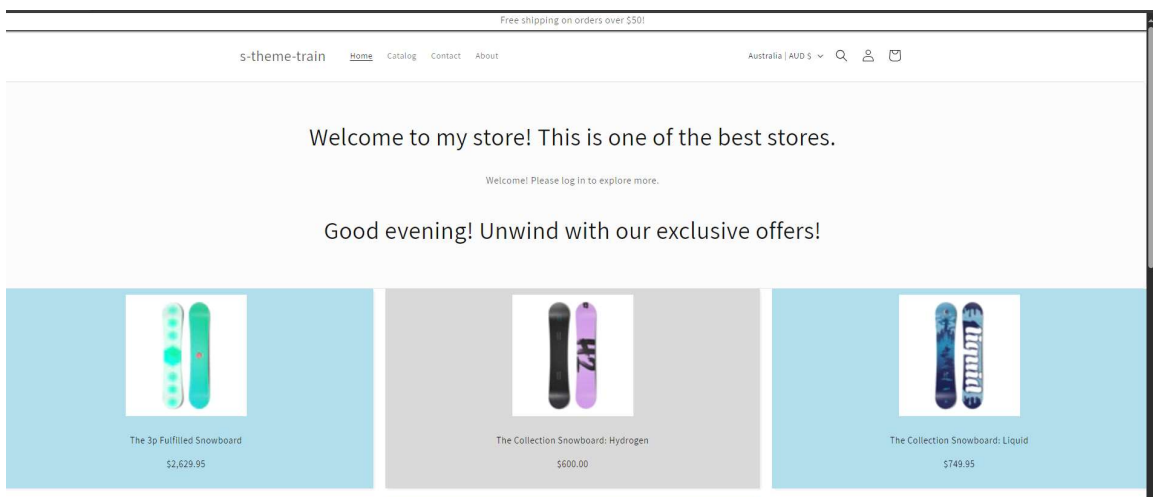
Free shipping on orders over $50!

s-theme-train Home Catalog Contact About

Australia | AUD $

Welcome to my store! This is one of the best stores.

Welcome! Please log in to explore more.

Good evening! Unwind with our exclusive offers!

H2

liquid

The 3p Fulfilled Snowboard

$2,629.95

The Collection Snowboard: Hydrogen

$600.00

The Collection Snowboard: Liquid

$749.95